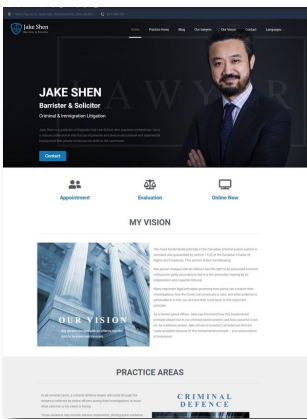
Jake Shen
Barrister & Solicitor

Home Practice Areas Blog Our lawyers Our Vision Contact Languages

JAKE SHEN
Barrister & Solicitor
Criminal & Immigration Litigation

Contact

Appointment
Evaluation
Online Now

MY VISION

OUR VISION

PRACTICE AREAS

CRIMINAL DEFENCE